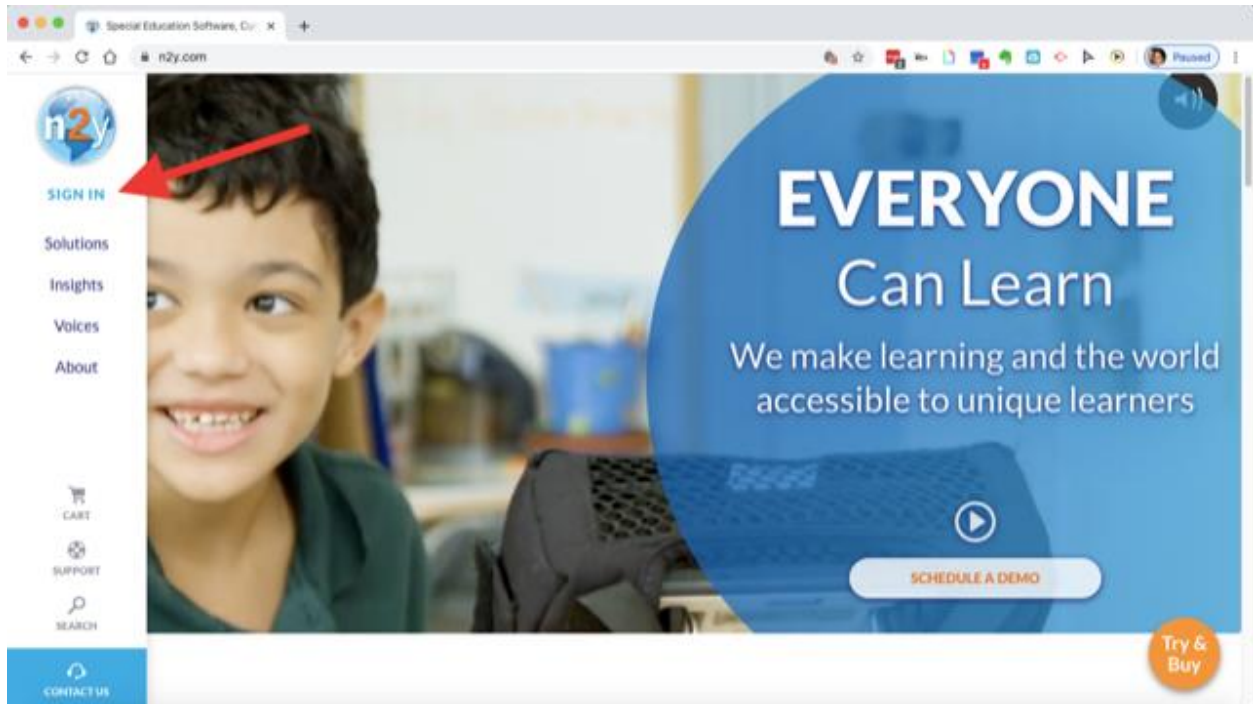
Special Education Software, Cu ×
n2y.com
Paused

n2y

SIGN IN

Solutions

Insights

Voices

About

CART

SUPPORT

SEARCH

CONTACT US

EVERYONE
Can Learn

We make learning and the world accessible to unique learners

SCHEDULE A DEMO

Try & Buy